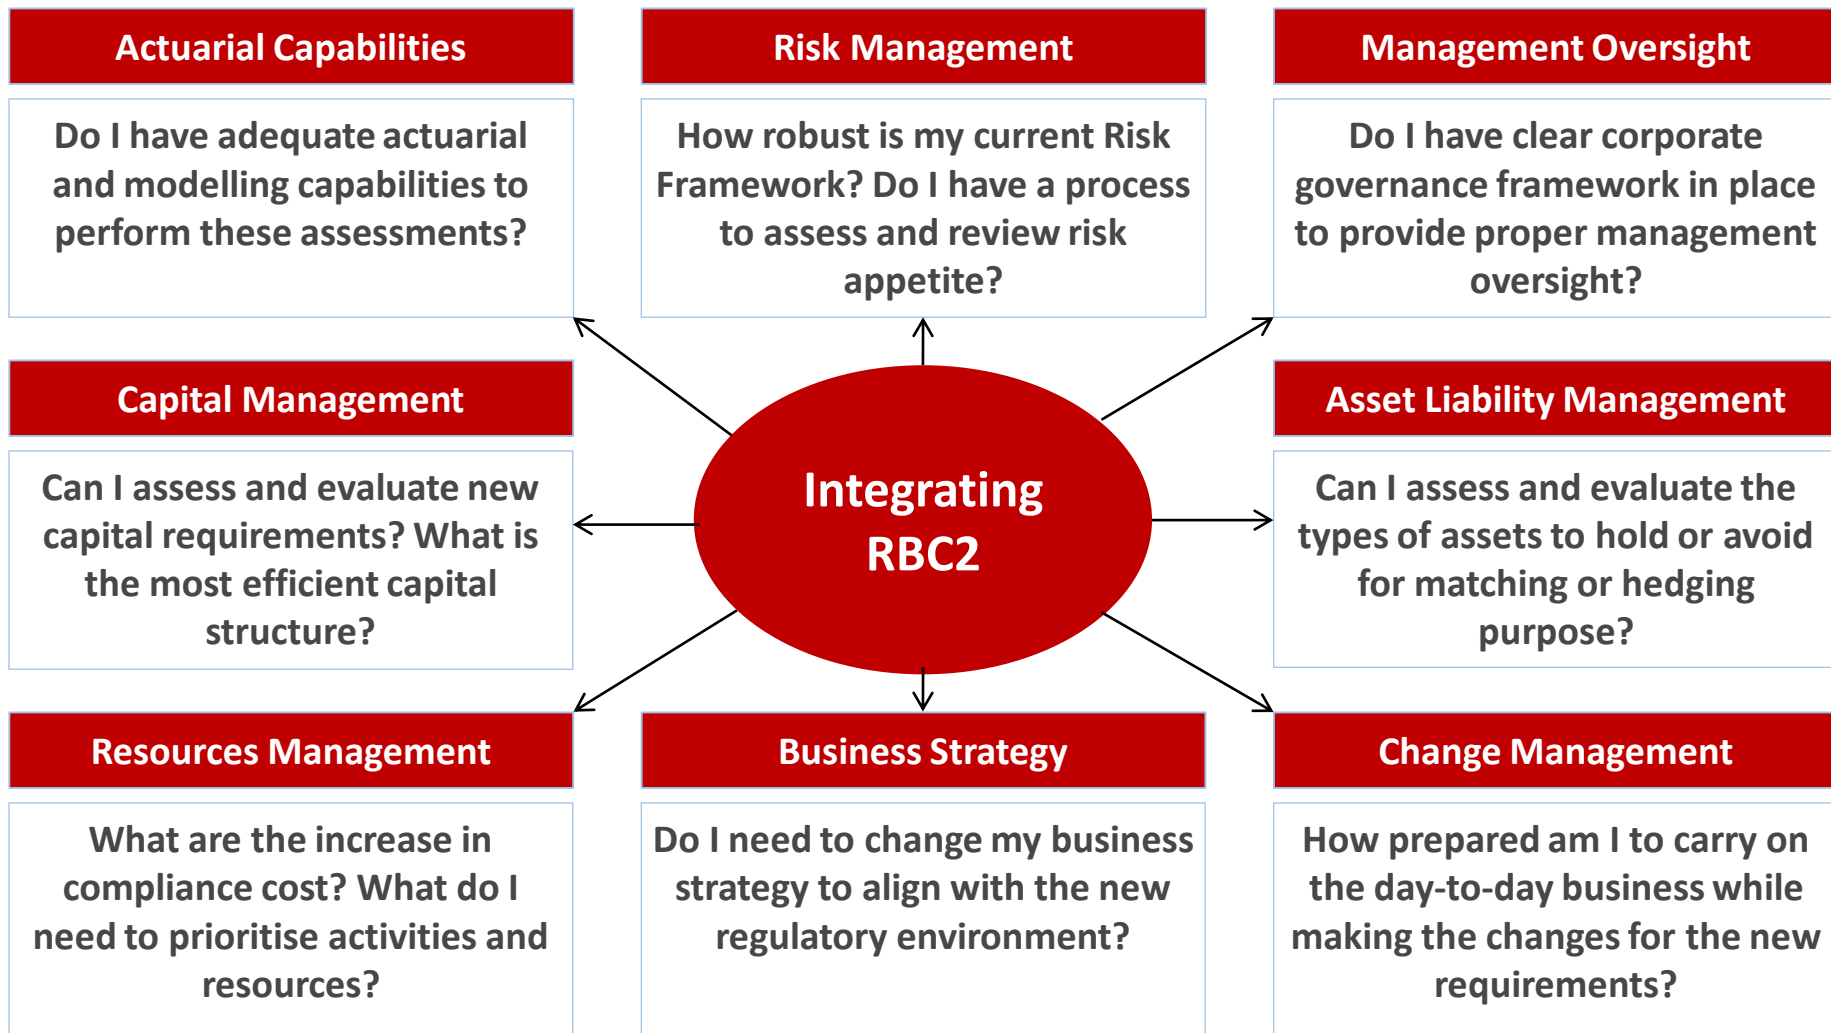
Actuarial Capabilities

Do I have adequate actuarial and modelling capabilities to perform these assessments?

Risk Management

How robust is my current Risk Framework? Do I have a process to assess and review risk appetite?

Management Oversight

Do I have clear corporate governance framework in place to provide proper management oversight?

Capital Management

Can I assess and evaluate new capital requirements? What is the most efficient capital structure?

Integrating RBC2

Asset Liability Management

Can I assess and evaluate the types of assets to hold or avoid for matching or hedging purpose?

Resources Management

What are the increase in compliance cost? What do I need to prioritise activities and resources?

Business Strategy

Do I need to change my business strategy to align with the new regulatory environment?

Change Management

How prepared am I to carry on the day-to-day business while making the changes for the new requirements?